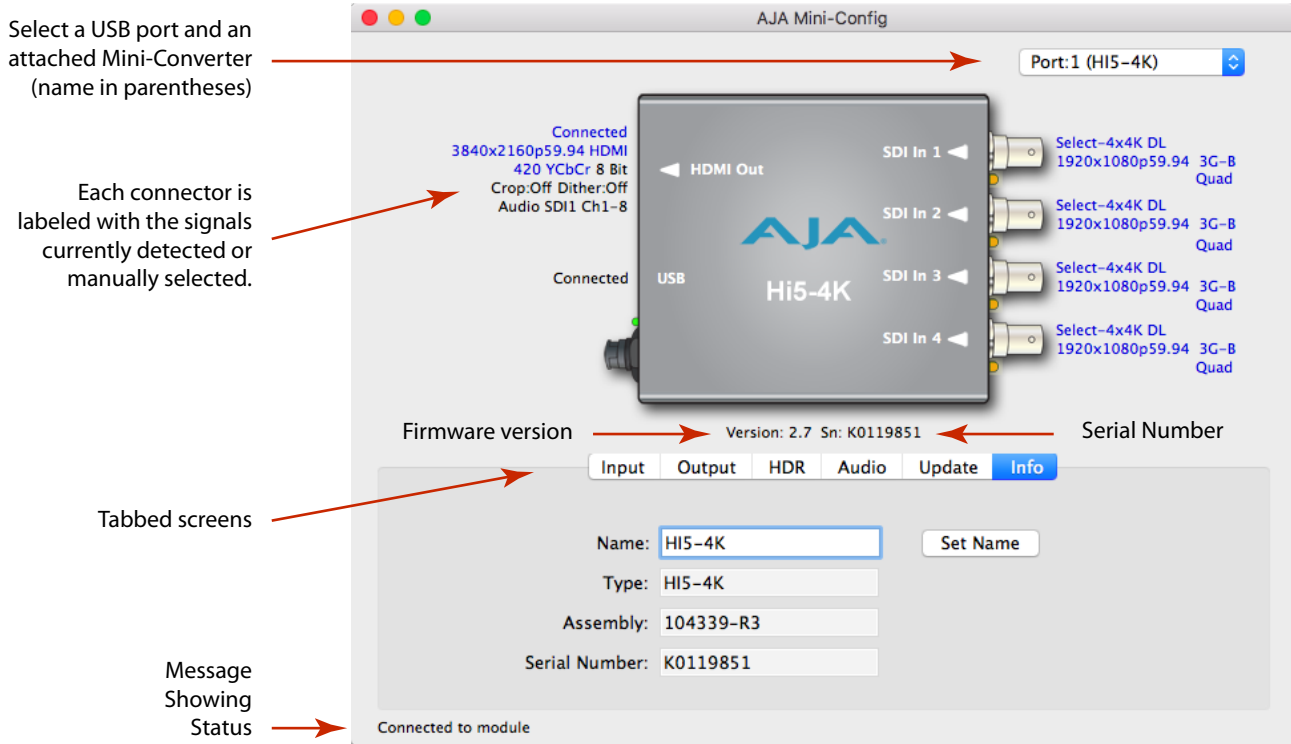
Select a USB port and an attached Mini-Converter (name in parentheses)

Each connector is labeled with the signals currently detected or manually selected.

Tabbed screens

Message Showing Status

AJA Mini-Config

Port:1 (HI5-4K)

Connected
3840x2160p59.94 HDMI
420 YCbCr 8 Bit
Crop:Off Dither:Off
Audio SDI1 Ch1-8

HDMI Out

Connected

USB

AJA

Hi5-4K

SDI In 1
SDI In 2
SDI In 3
SDI In 4

Select-4x4K DL
1920x1080p59.94 3G-B
Quad

Select-4x4K DL
1920x1080p59.94 3G-B
Quad

Select-4x4K DL
1920x1080p59.94 3G-B
Quad

Select-4x4K DL
1920x1080p59.94 3G-B
Quad

Firmware version

Version: 2.7 Sn: K0119851

Serial Number

| Input | Output | HDR | Audio | Update | Info |
|---|---|---|---|---|---|

Name: HI5-4K

Set Name

Type: HI5-4K

Assembly: 104339-R3

Serial Number: K0119851

Connected to module